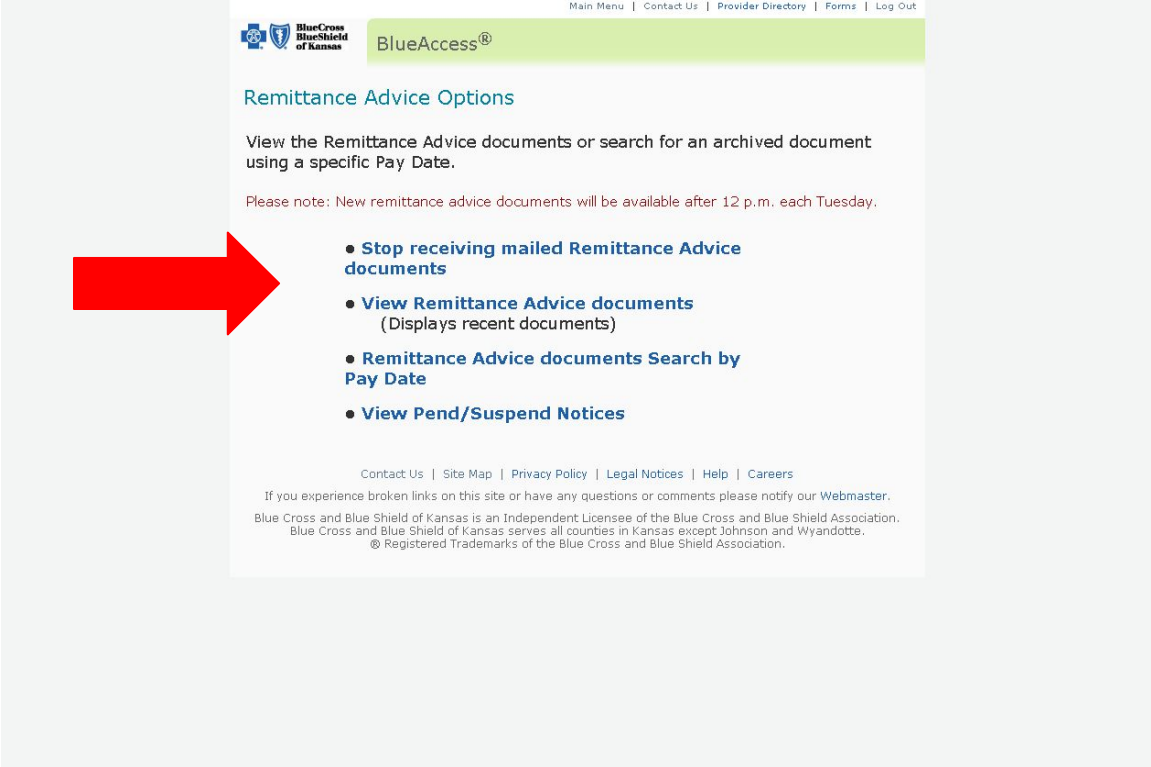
Main Menu | Contact Us | Provider Directory | Forms | Log Out

BlueCross BlueShield of Kansas

BlueAccess®

Remittance Advice Options

View the Remittance Advice documents or search for an archived document using a specific Pay Date.

Please note: New remittance advice documents will be available after 12 p.m. each Tuesday.

● Stop receiving mailed Remittance Advice documents

● View Remittance Advice documents
(Displays recent documents)

● Remittance Advice documents Search by Pay Date

● View Pend/Suspend Notices

Contact Us | Site Map | Privacy Policy | Legal Notices | Help | Careers

If you experience broken links on this site or have any questions or comments please notify our Webmaster.

Blue Cross and Blue Shield of Kansas is an Independent Licensee of the Blue Cross and Blue Shield Association.
Blue Cross and Blue Shield of Kansas serves all counties in Kansas except Johnson and Wyandotte.
® Registered Trademarks of the Blue Cross and Blue Shield Association.